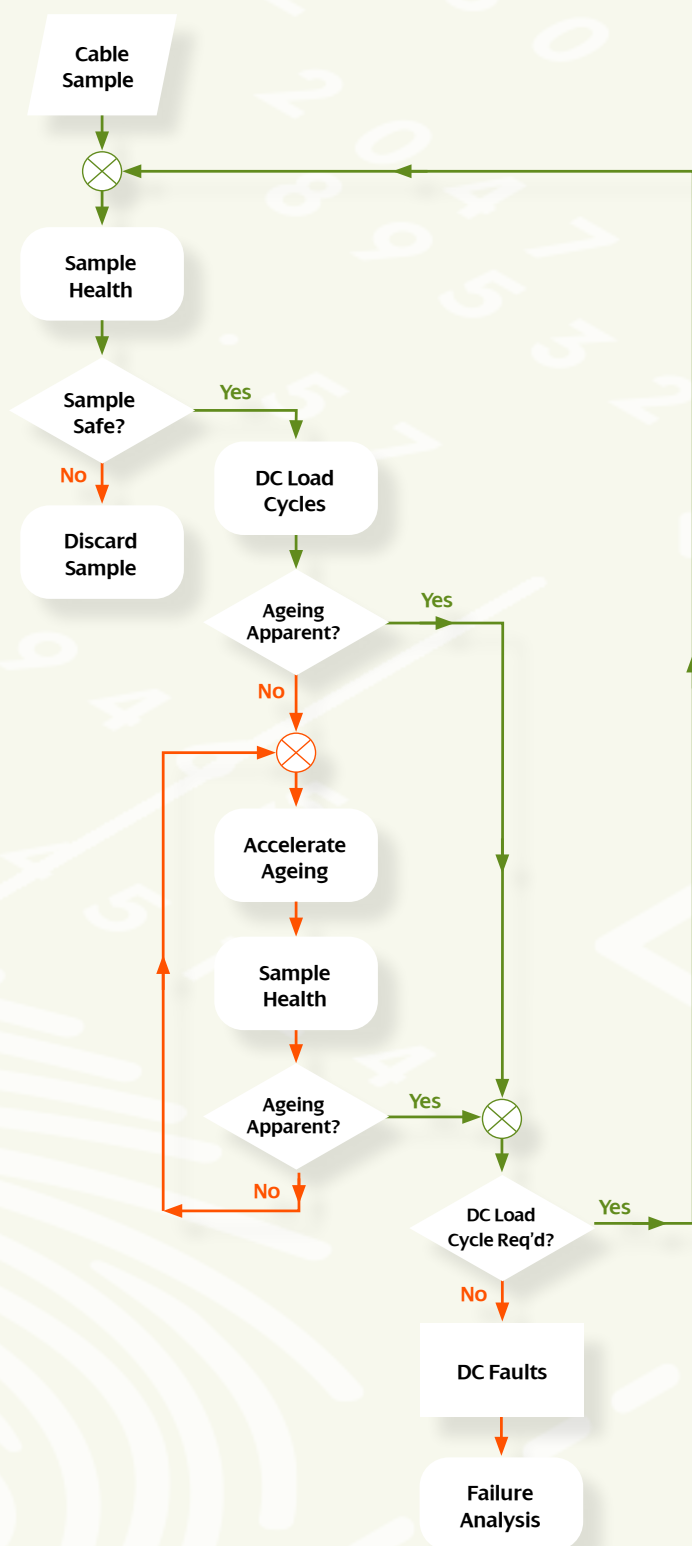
Cable Sample

Sample Health

Sample Safe?

Yes

No

Discard Sample

DC Load Cycles

Ageing Apparent?

Yes

No

Accelerate Ageing

Sample Health

Ageing Apparent?

Yes

No

DC Load Cycle Req'd?

Yes

No

DC Faults

Failure Analysis